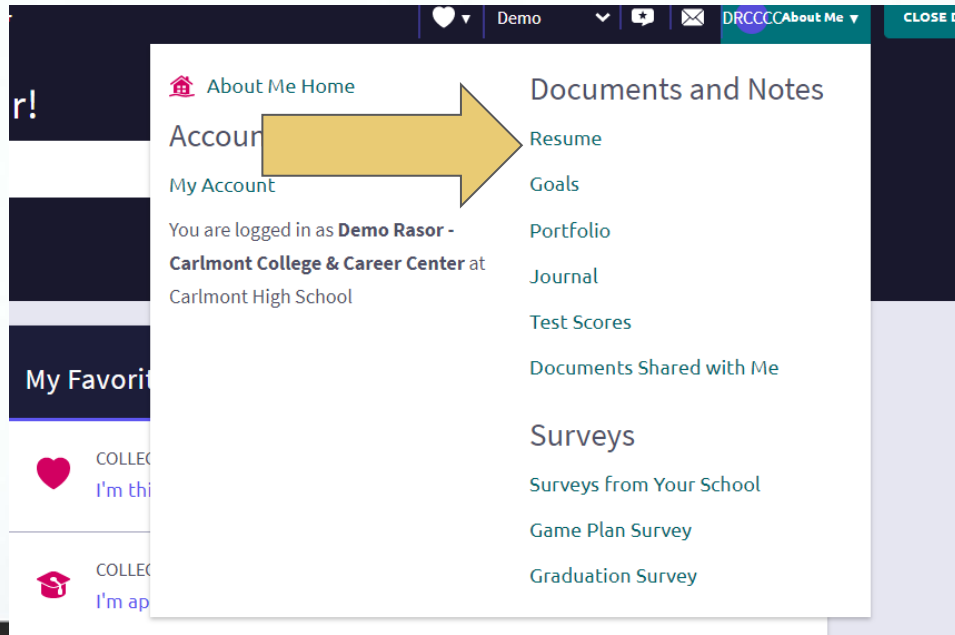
Demo DRCCCC About Me CLOSE D

r!

About Me Home

Accoun

My Account

You are logged in as **Demo Rasor - Carlmont College & Career Center** at Carlmont High School

Documents and Notes

Resume

Goals

Portfolio

Journal

Test Scores

Documents Shared with Me

Surveys

Surveys from Your School

Game Plan Survey

Graduation Survey

My Favorit

COLLEG
I'm thi

COLLEG
I'm ap